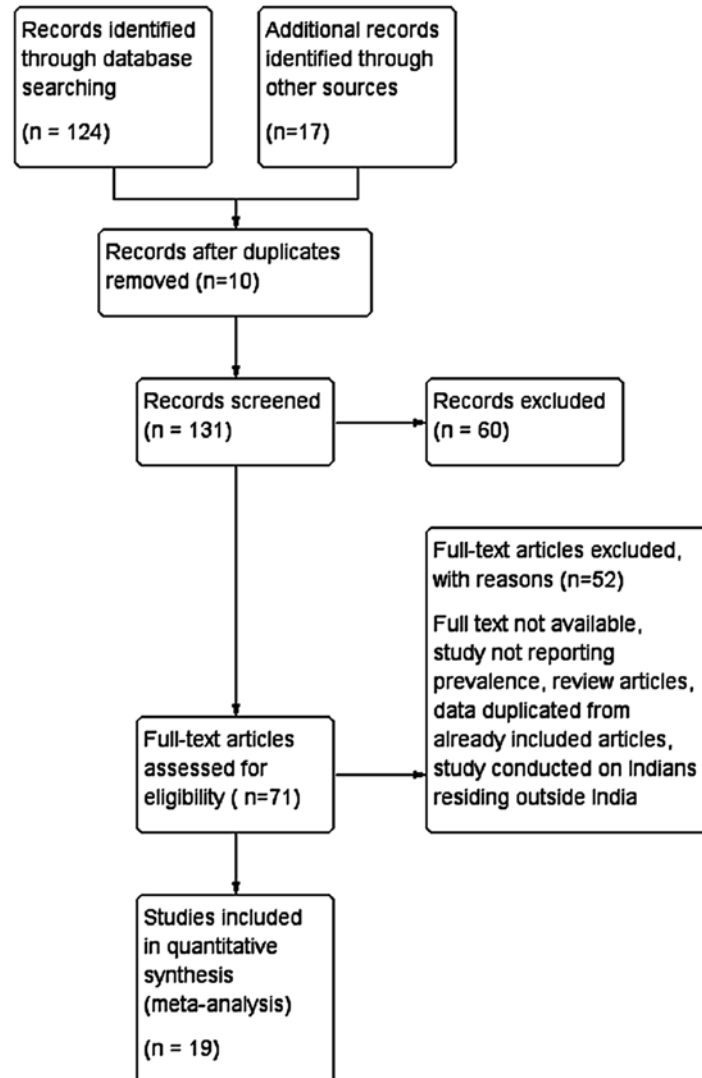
Records identified through database searching

(n = 124)

Additional records identified through other sources

(n=17)

Records after duplicates removed (n=10)

Records screened (n = 131)

Records excluded (n = 60)

Full-text articles excluded, with reasons (n=52)

Full text not available, study not reporting prevalence, review articles, data duplicated from already included articles, study conducted on Indians residing outside India

Full-text articles assessed for eligibility ( n=71)

Studies included in quantitative synthesis (meta-analysis)

(n = 19)